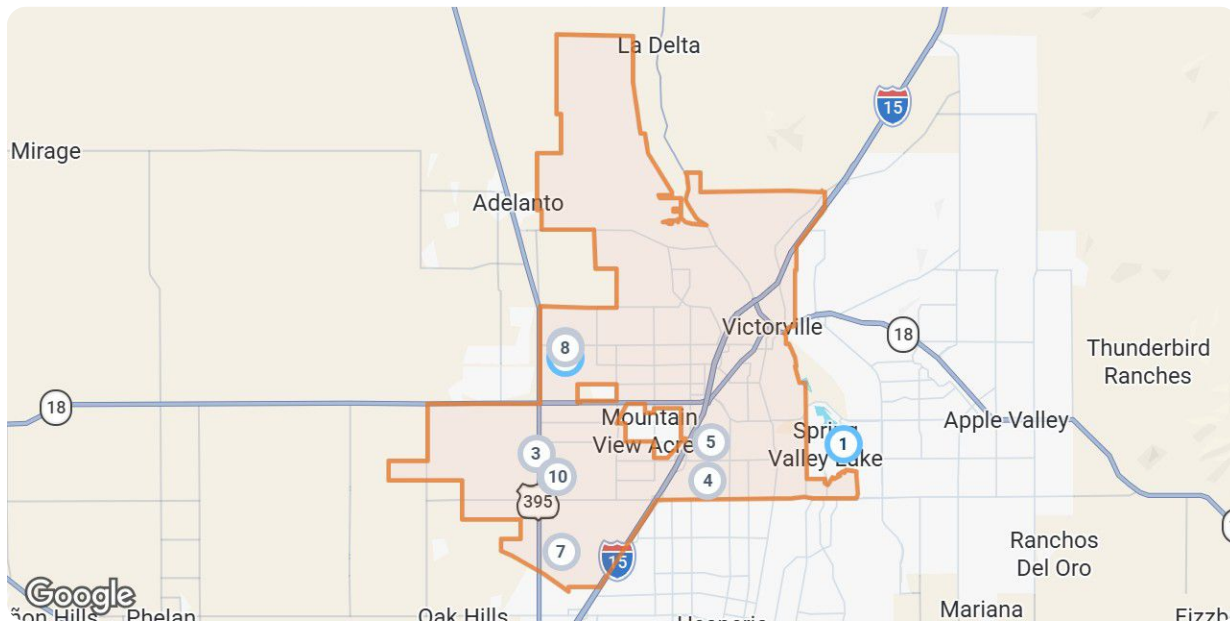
La Delta
15
Mirage
Adelanto
Victorville
18
8
Thunderbird Ranches
18
Mountain View Acres
5
Spring Valley Lake
1
Apple Valley
3
10
4
395
7
15
Ranchos Del Oro
Google
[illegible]on Hills
Phelan
Oak Hills
Hesperia
Mariana
Fizzb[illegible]